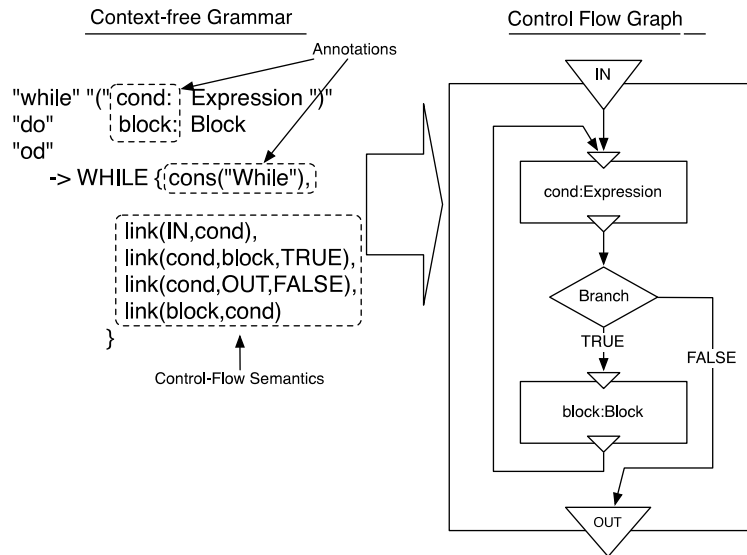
Context-free Grammar

Annotations

"while" "(" cond: Expression ")"
"do" block: Block
"od"
-> WHILE {cons("While"),

link(IN,cond),
link(cond,block,TRUE),
link(cond,OUT,FALSE),
link(block,cond)
}

Control-Flow Semantics

Control Flow Graph

IN

cond:Expression

Branch

TRUE

FALSE

block:Block

OUT